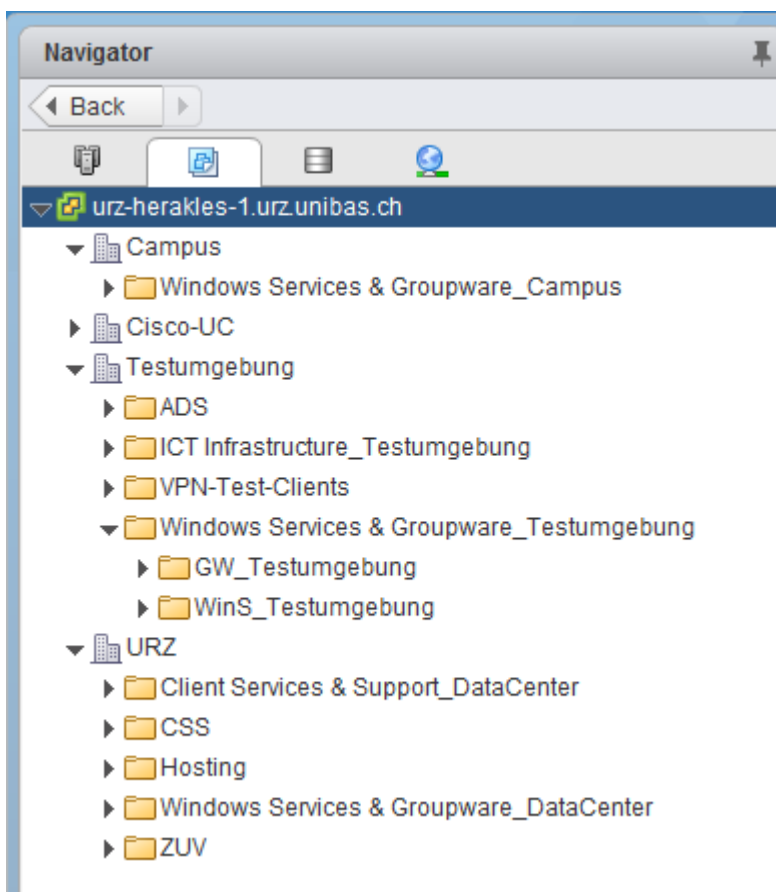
Navigator

Back

urz-herakles-1.urz.unibas.ch
Campus
Windows Services & Groupware_Campus
Cisco-UC
Testumgebung
ADS
ICT Infrastructure_Testumgebung
VPN-Test-Clients
Windows Services & Groupware_Testumgebung
GW_Testumgebung
WinS_Testumgebung
URZ
Client Services & Support_DataCenter
CSS
Hosting
Windows Services & Groupware_DataCenter
ZUV